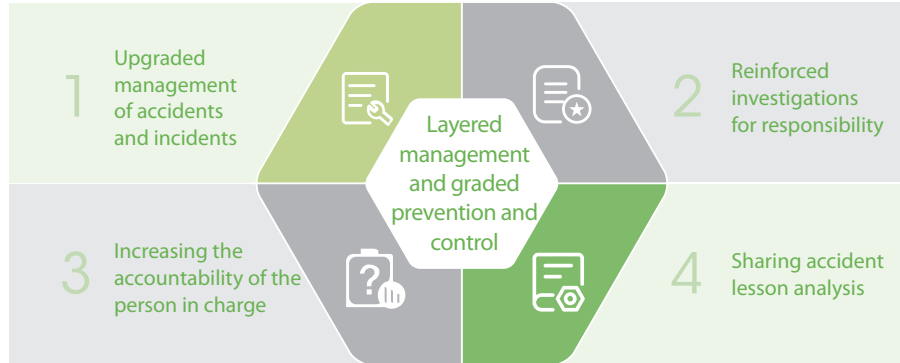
1 Upgraded management of accidents and incidents

2 Reinforced investigations for responsibility

Layered management and graded prevention and control

3 Increasing the accountability of the person in charge

4 Sharing accident lesson analysis